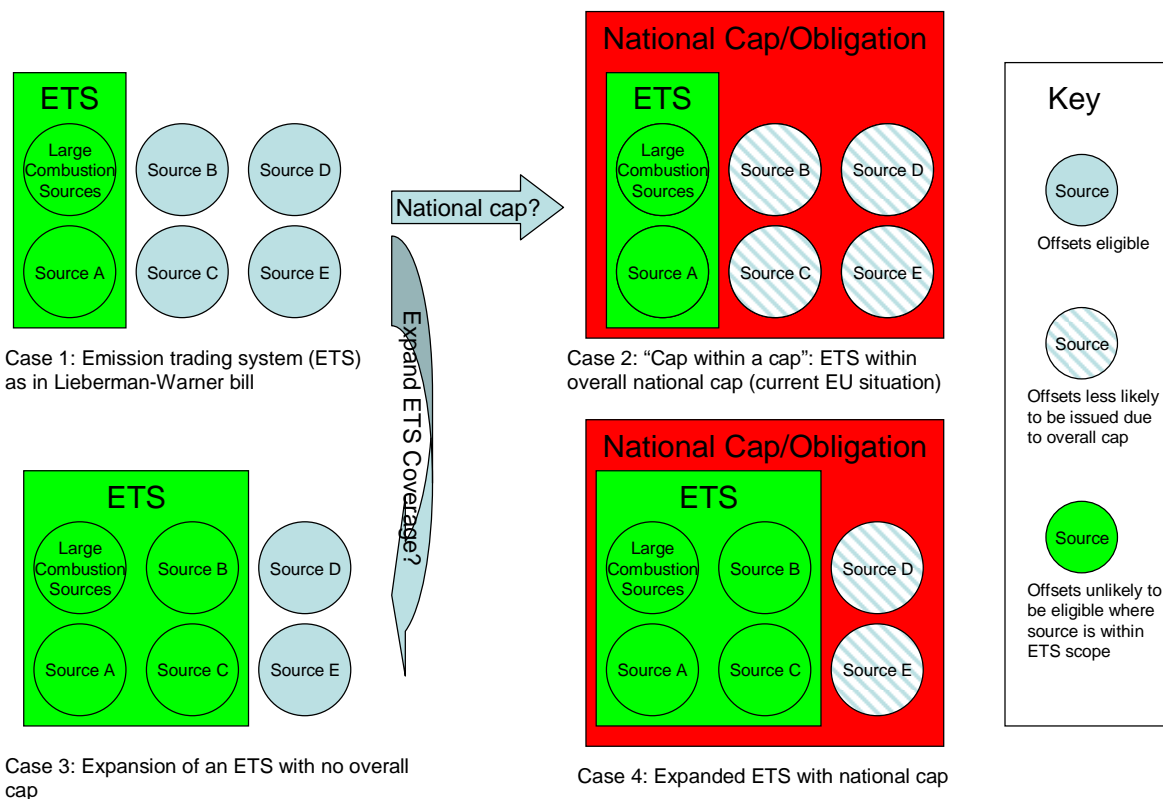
ETS

Large Combustion Sources

Source A

Source B

Source C

Source D

Source E

Case 1: Emission trading system (ETS) as in Lieberman-Warner bill

National cap?

Expand ETS Coverage?

National Cap/Obligation

ETS

Large Combustion Sources

Source A

Source B

Source C

Source D

Source E

Case 2: “Cap within a cap”: ETS within overall national cap (current EU situation)

Key

Source

Offsets eligible

Source

Offsets less likely to be issued due to overall cap

Source

Offsets unlikely to be eligible where source is within ETS scope

ETS

Large Combustion Sources

Source B

Source D

Source A

Source C

Source E

Case 3: Expansion of an ETS with no overall cap

National Cap/Obligation

ETS

Large Combustion Sources

Source B

Source D

Source A

Source C

Source E

Case 4: Expanded ETS with national cap